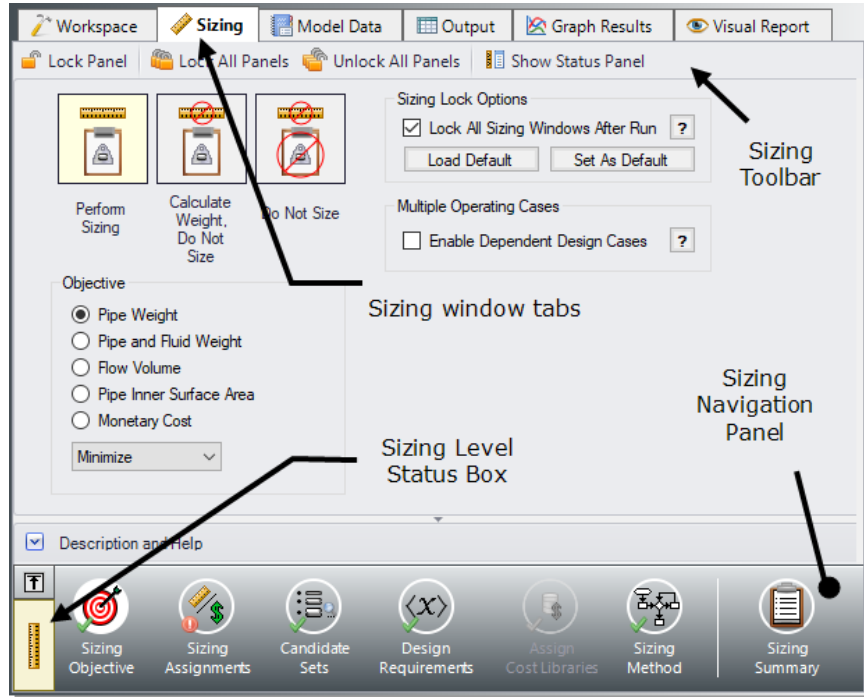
Workspace | Sizing | Model Data | Output | Graph Results | Visual Report

Lock Panel | Lock All Panels | Unlock All Panels | Show Status Panel

Sizing Toolbar

Perform Sizing

Calculate Weight, Do Not Size

Do Not Size

Sizing Lock Options

Lock All Sizing Windows After Run ?

Load Default

Set As Default

Multiple Operating Cases

Enable Dependent Design Cases ?

Sizing window tabs

Objective

Pipe Weight

Pipe and Fluid Weight

Flow Volume

Pipe Inner Surface Area

Monetary Cost

Minimize

Sizing Level Status Box

Sizing Navigation Panel

Description and Help

Sizing Objective

Sizing Assignments

Candidate Sets

Design Requirements

Assign Cost Libraries

Sizing Method

Sizing Summary